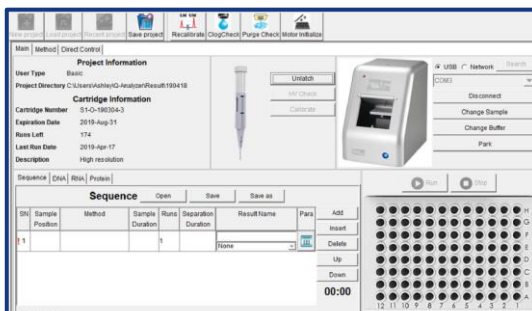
New project Load project Recent project Save project Recalibrate ClogCheck Purge Check Motor Initialize

Main Method Direct Control

Project Information
User Type Basic
Project Directory C:\Users\Ashley\Q-Analyzer\Result\190418

Cartridge Information
Cartridge Number S1-O-190304-3
Expiration Date 2019-Aug-31
Runs Left 174
Last Run Date 2019-Apr-17
Description High resolution

Unlatch
HV Check
Calibrate

USB Network Search
COM3
Disconnect
Change Sample
Change Buffer
Park

Sequence DNA RNA Protein

Sequence Open Save Save as

Run Stop

| SN | Sample Position | Method | Sample Duration | Runs | Separation Duration | Result Name | Para |
|---|---|---|---|---|---|---|---|
| 1 |  |  |  | 1 |  | None |  |

Add
Insert
Delete
Up
Down
00:00

H G F E D C B A
12 11 10 9 8 7 6 5 4 3 2 1